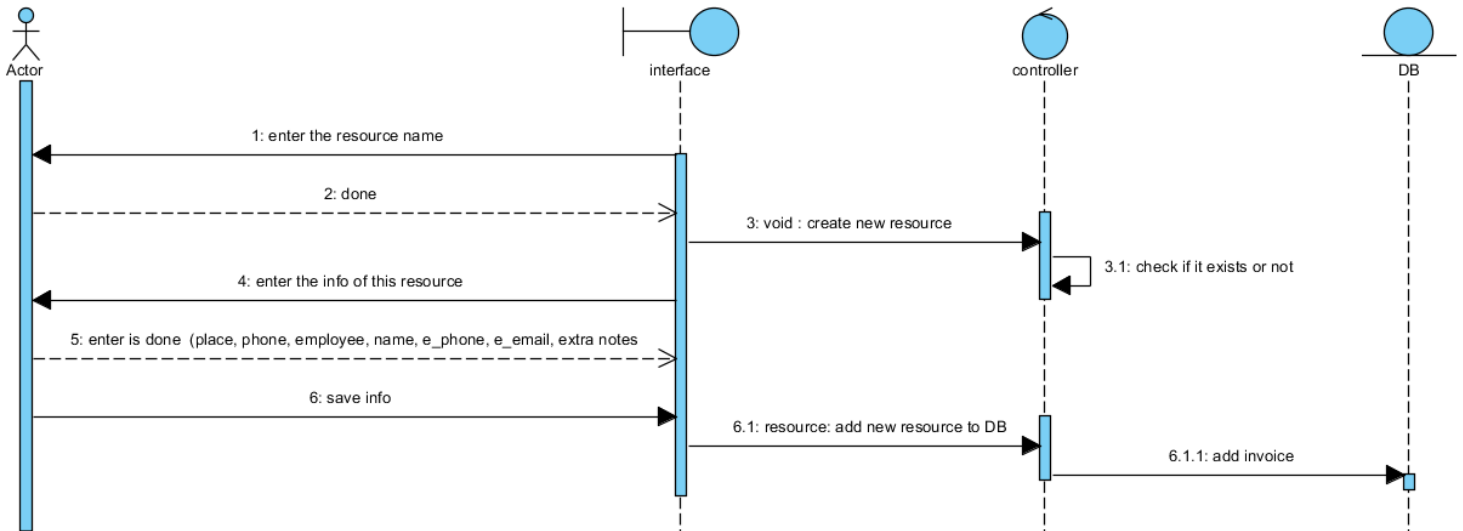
Actor

interface

controller

DB

1: enter the resource name

2: done

3: void : create new resource

3.1: check if it exists or not

4: enter the info of this resource

5: enter is done (place, phone, employee, name, e_phone, e_email, extra notes

6: save info

6.1: resource: add new resource to DB

6.1.1: add invoice